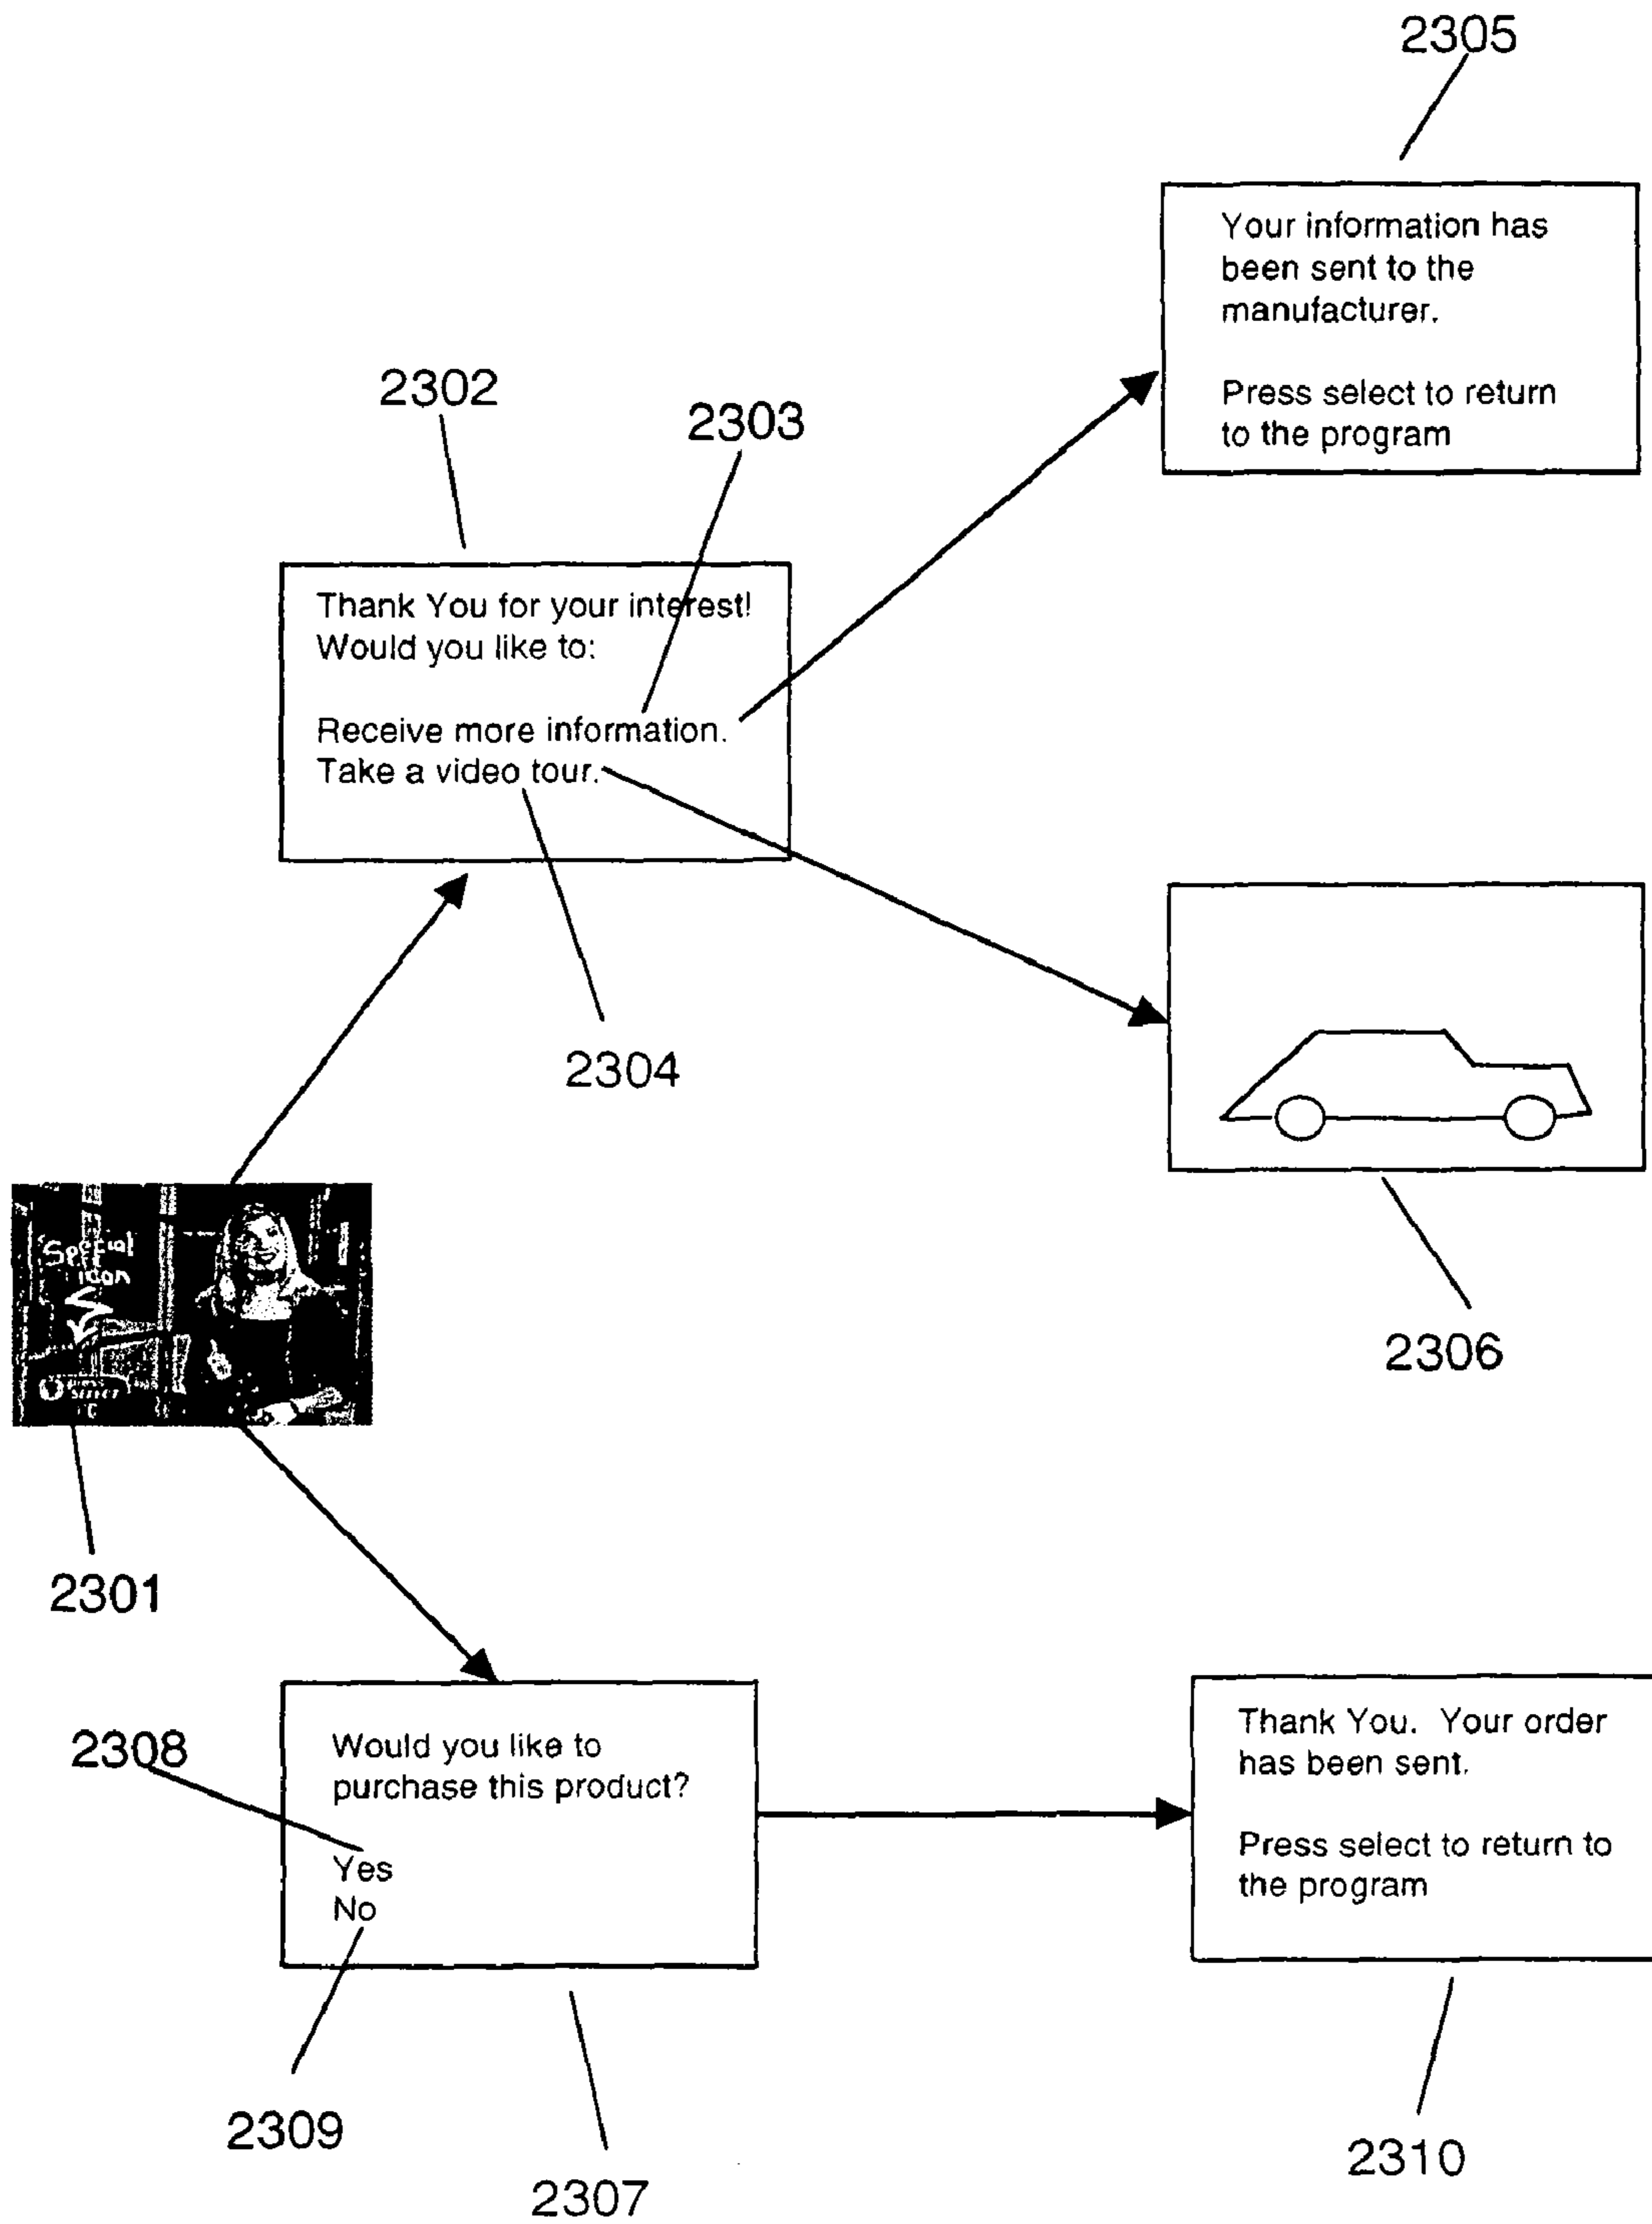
2305

Your information has been sent to the manufacturer.

Press select to return to the program

2302

2303

Thank You for your interest! Would you like to:

Receive more information.
Take a video tour.

2304

Special icon

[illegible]

2306

2301

2308

Would you like to purchase this product?

Yes
No

Thank You. Your order has been sent.

Press select to return to the program

2309

2307

2310